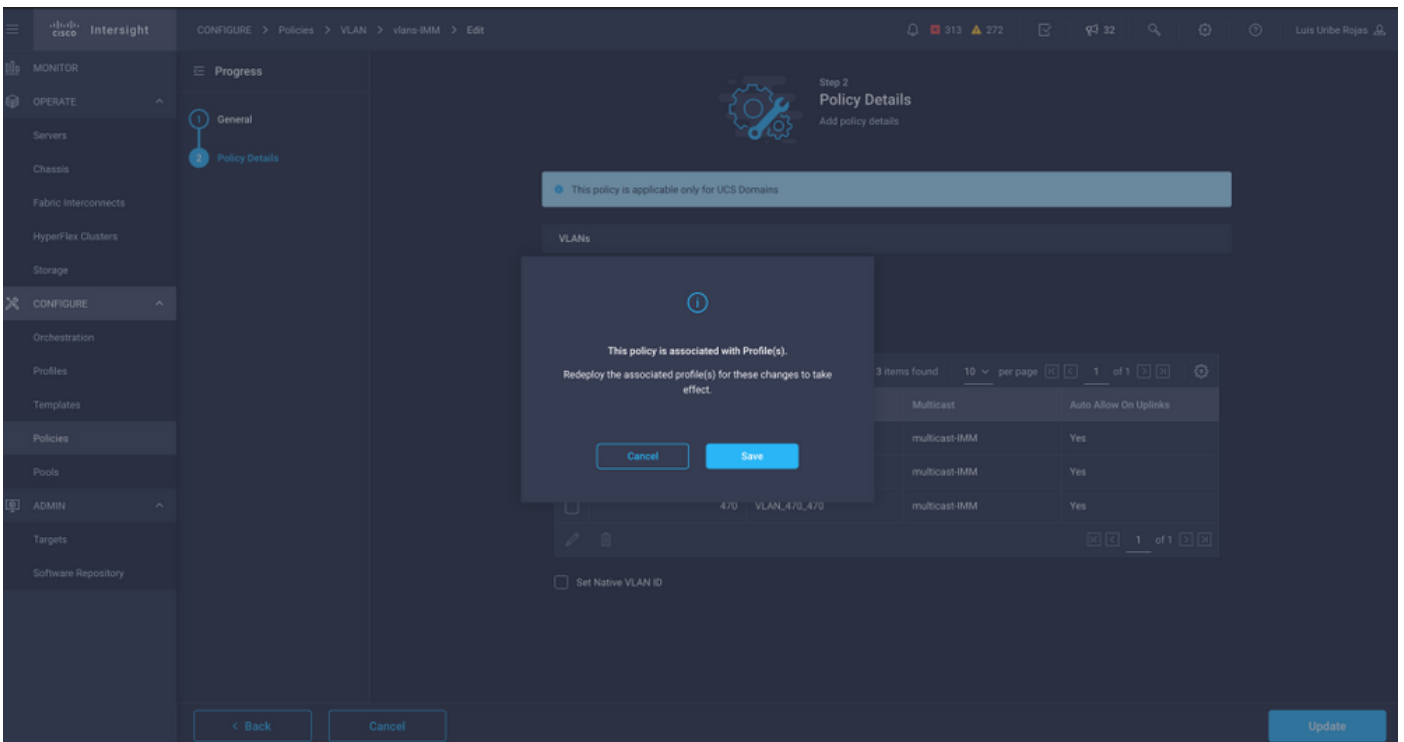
cisco Intersight

CONFIGURE > Policies > VLAN > vlans-IMM > Edit

313 272 32 Luis Uribe Rojas

MONITOR
OPERATE
Servers
Chassis
Fabric Interconnects
HyperFlex Clusters
Storage
CONFIGURE
Orchestration
Profiles
Templates
Policies
Pools
ADMIN
Targets
Software Repository

Progress
1 General
2 Policy Details

Step 2
Policy Details
Add policy details

This policy is applicable only for UCS Domains

VLANs

This policy is associated with Profile(s).

Redeploy the associated profile(s) for these changes to take effect.

Cancel Save

3 items found 10 per page 1 of 1

| | | | Multicast | Auto Allow On Uplinks |
|---|---|---|---|---|
| | | | multicast-IMM | Yes |
| | | | multicast-IMM | Yes |
| | 470 | VLAN_470_470 | multicast-IMM | Yes |

1 of 1

Set Native VLAN ID

< Back Cancel Update